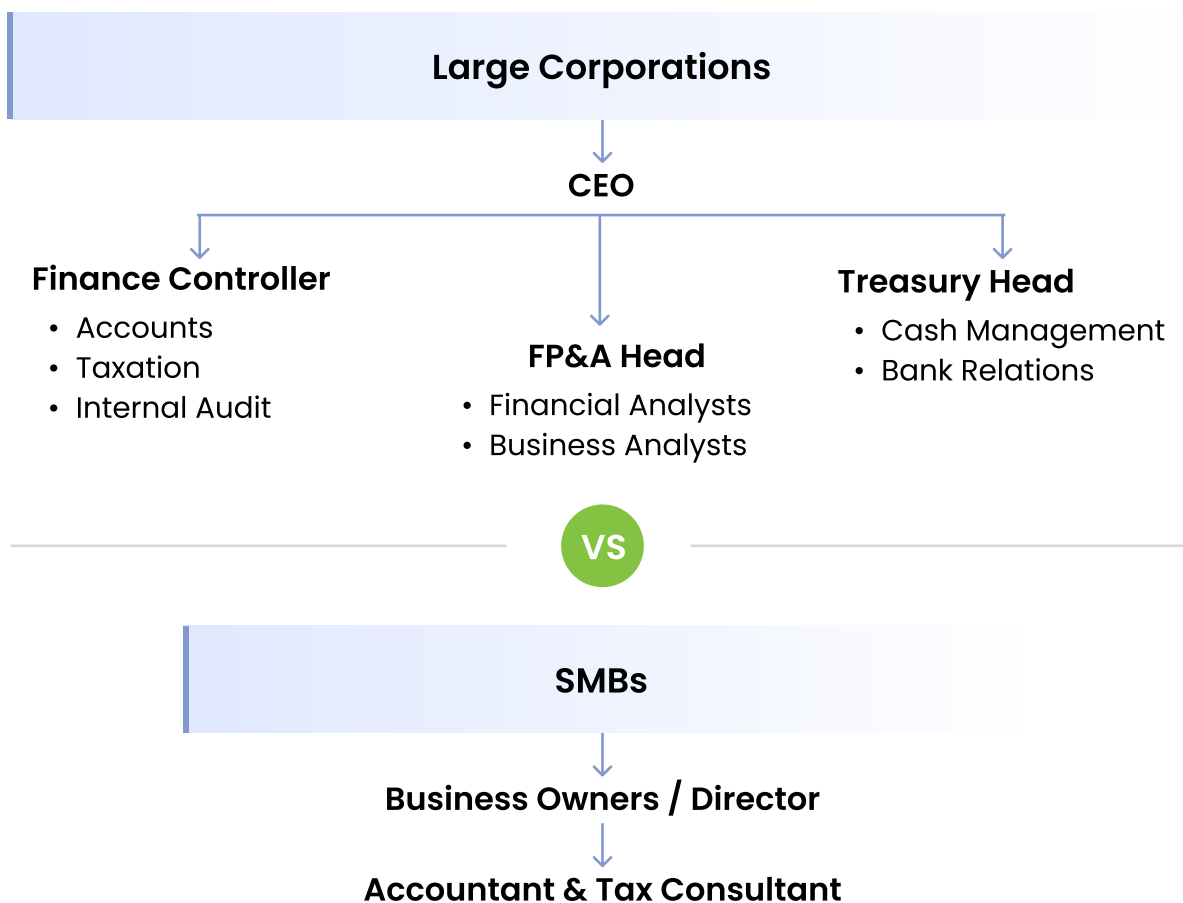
Large Corporations

CEO

Finance Controller
- Accounts
- Taxation
- Internal Audit

FP&A Head
- Financial Analysts
- Business Analysts

Treasury Head
- Cash Management
- Bank Relations

VS

SMBs

Business Owners / Director

Accountant & Tax Consultant